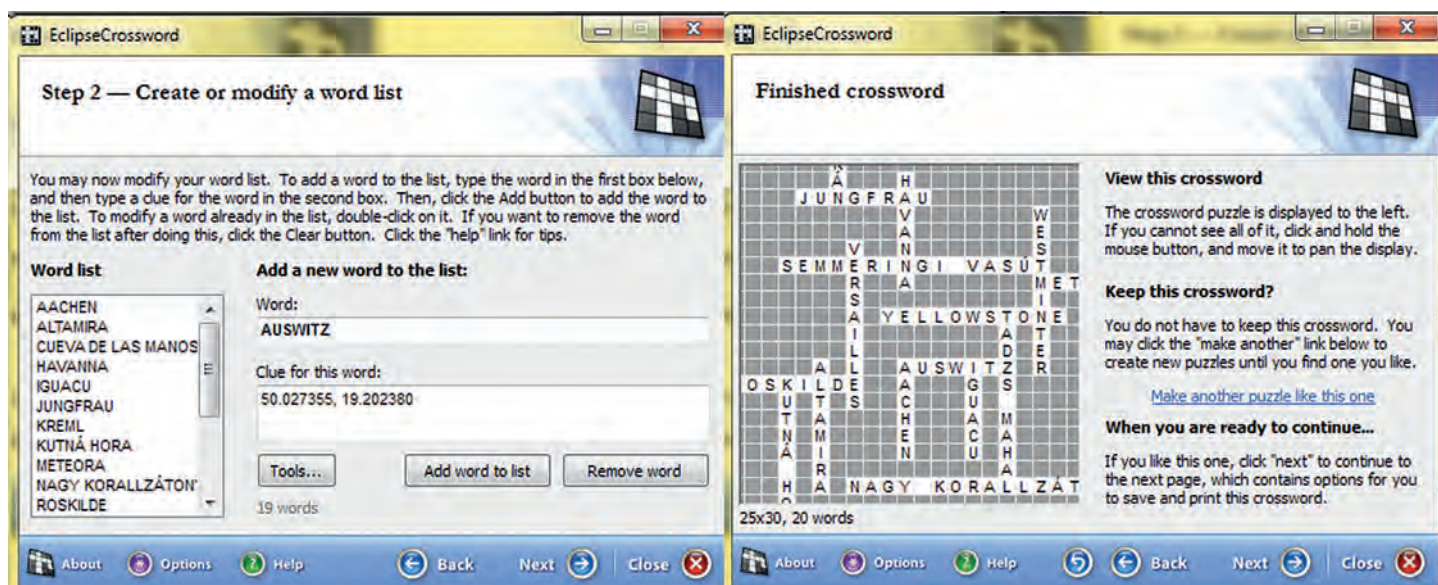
EclipseCrossword

Step 2 — Create or modify a word list

You may now modify your word list. To add a word to the list, type the word in the first box below, and then type a clue for the word in the second box. Then, click the Add button to add the word to the list. To modify a word already in the list, double-click on it. If you want to remove the word from the list after doing this, click the Clear button. Click the "help" link for tips.

Word list

AACHEN
ALTAMIRA
CUEVA DE LAS MANOS
HAVANNA
IGUACU
JUNGFRAU
KREML
KUTNÁ HORA
METEORA
NAGY KORALLZÁTON
ROSKILDE

Add a new word to the list:

Word:

AUSWITZ

Clue for this word:

50.027355, 19.202380

Tools...

Add word to list

Remove word

19 words

About Options Help Back Next Close

EclipseCrossword

Finished crossword

JUNGFRAU
SEMMERINGI VASÚT
YELLOWSTONE
AUSWITZ
OSKILDE
NAGY KORALLZÁT
HAVANNA
WESTMINSTER
VERSAILLES
ALTAMIRA
KUTNÁ HORA
AACHEN
IGUACU
MACHA
ADZS

25x30, 20 words

View this crossword

The crossword puzzle is displayed to the left. If you cannot see all of it, click and hold the mouse button, and move it to pan the display.

Keep this crossword?

You do not have to keep this crossword. You may click the "make another" link below to create new puzzles until you find one you like.

Make another puzzle like this one

When you are ready to continue...

If you like this one, click "next" to continue to the next page, which contains options for you to save and print this crossword.

About Options Help Back Next Close